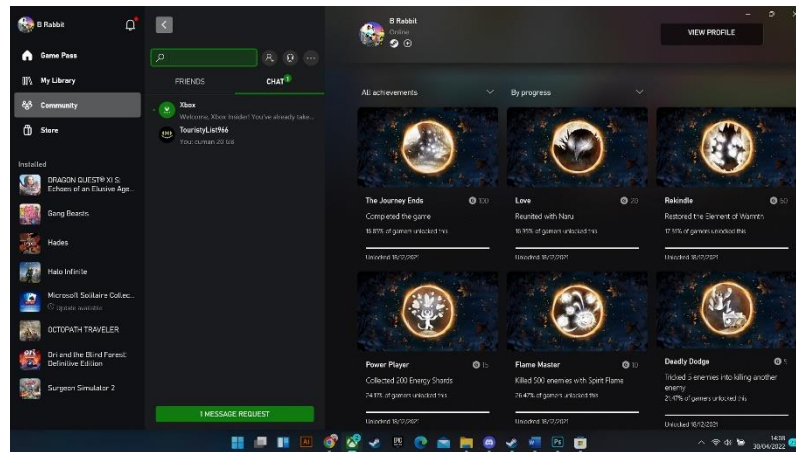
B Rabbit

Game Pass

My Library

Community

Store

Installed

DRAGON QUEST® XI S: Echoes of an Elusive Age...

Gang Beasts

Hades

Halo Infinite

Microsoft Solitaire Collec...

Update available

OCTOPATH TRAVELER

Ori and the Blind Forest: Definitive Edition

Surgeon Simulator 2

FRIENDS

CHAT 1

Xbox

Welcome, Xbox Insider! You've already take...

TouristyList966

You: durnan 20 68

1 MESSAGE REQUEST

B Rabbit

Online

VIEW PROFILE

All achievements

By progress

The Journey Ends

100

Completed the game

16.87% of gamers unlocked this

Unlocked 18/12/2021

Love

20

Reunited with Naru

16.95% of gamers unlocked this

Unlocked 18/12/2021

Rekindle

50

Restored the Element of Warmth

17.51% of gamers unlocked this

Unlocked 18/12/2021

Power Player

15

Collected 200 Energy Shards

24.11% of gamers unlocked this

Unlocked 18/12/2021

Flame Master

10

Killed 500 enemies with Spirit Flame

26.47% of gamers unlocked this

Unlocked 18/12/2021

Deadly Dodge

5

Tricked 5 enemies into killing another enemy

21.47% of gamers unlocked this

Unlocked 18/12/2021

14:38
30/04/2022